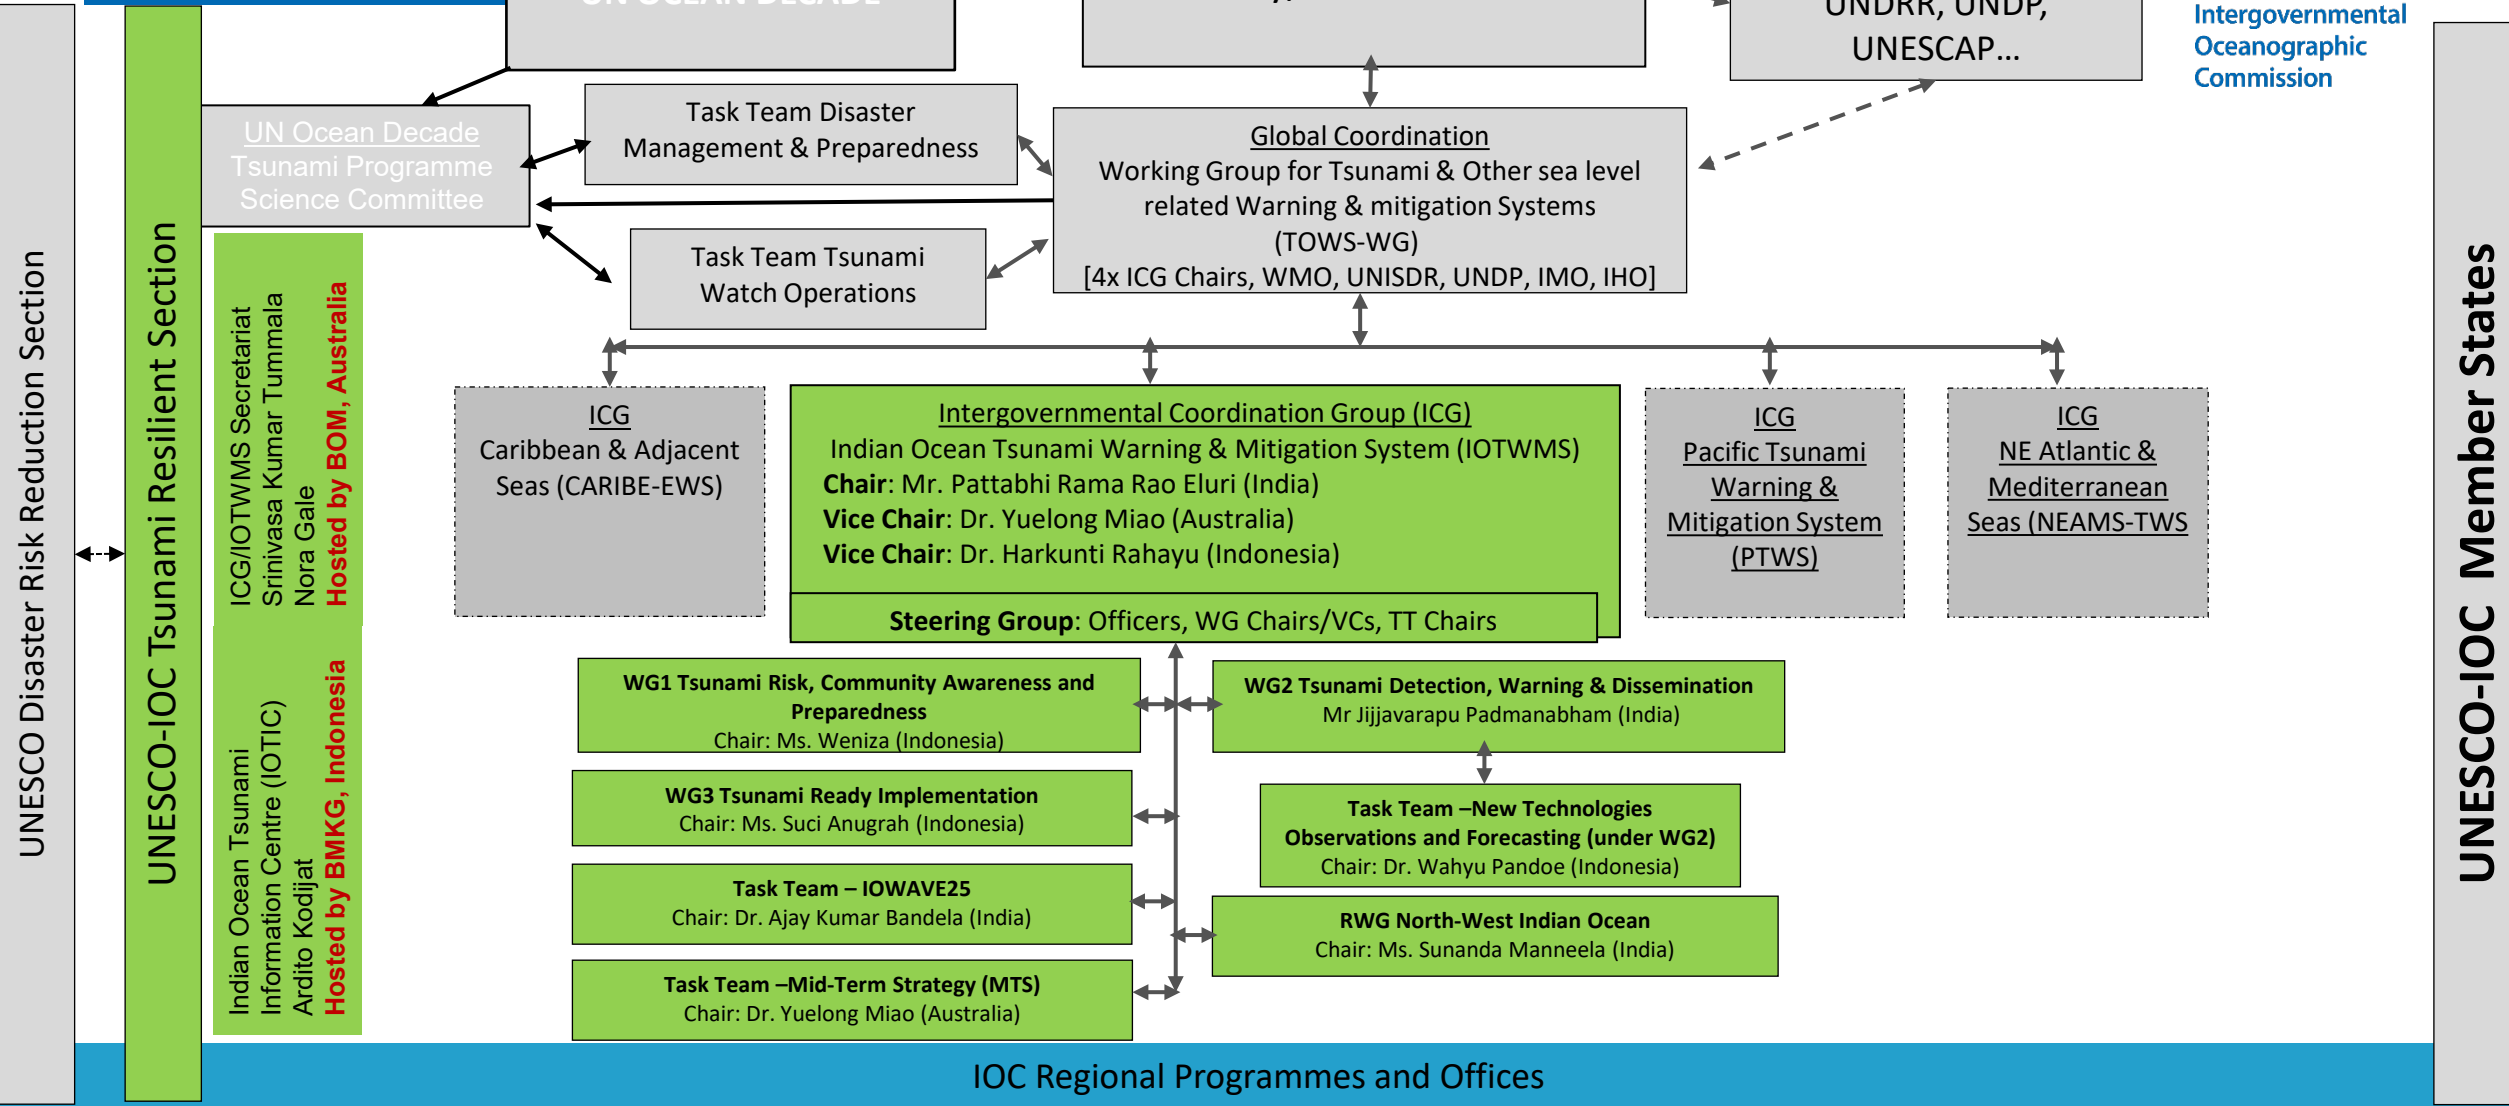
UNESCO Disaster Risk Reduction Section

UNESCO-IOC Tsunami Resilient Section

ICG/IOTWMS Secretariat
Srinivasa Kumar Tummala
Nora Gale
Hosted by BOM, Australia

Indian Ocean Tsunami Information Centre (IOTIC)
Ardito Kodijat
Hosted by BMKG, Indonesia

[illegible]

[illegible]

UNDRR, UNDP, UNESCAP…

Intergovernmental Oceanographic Commission

UN Ocean Decade
Tsunami Programme
Science Committee

Task Team Disaster Management & Preparedness

Task Team Tsunami Watch Operations

Global Coordination
Working Group for Tsunami & Other sea level related Warning & mitigation Systems (TOWS-WG)
[4x ICG Chairs, WMO, UNISDR, UNDP, IMO, IHO]

ICG
Caribbean & Adjacent Seas (CARIBE-EWS)

Intergovernmental Coordination Group (ICG)
Indian Ocean Tsunami Warning & Mitigation System (IOTWMS)
Chair: Mr. Pattabhi Rama Rao Eluri (India)
Vice Chair: Dr. Yuelong Miao (Australia)
Vice Chair: Dr. Harkunti Rahayu (Indonesia)

Steering Group: Officers, WG Chairs/VCs, TT Chairs

ICG
Pacific Tsunami Warning & Mitigation System (PTWS)

ICG
NE Atlantic & Mediterranean Seas (NEAMS-TWS

WG1 Tsunami Risk, Community Awareness and Preparedness
Chair: Ms. Weniza (Indonesia)

WG2 Tsunami Detection, Warning & Dissemination
Mr Jijjavarapu Padmanabham (India)

WG3 Tsunami Ready Implementation
Chair: Ms. Suci Anugrah (Indonesia)

Task Team –New Technologies Observations and Forecasting (under WG2)
Chair: Dr. Wahyu Pandoe (Indonesia)

Task Team – IOWAVE25
Chair: Dr. Ajay Kumar Bandela (India)

RWG North-West Indian Ocean
Chair: Ms. Sunanda Manneela (India)

Task Team –Mid-Term Strategy (MTS)
Chair: Dr. Yuelong Miao (Australia)

IOC Regional Programmes and Offices

UNESCO-IOC Member States